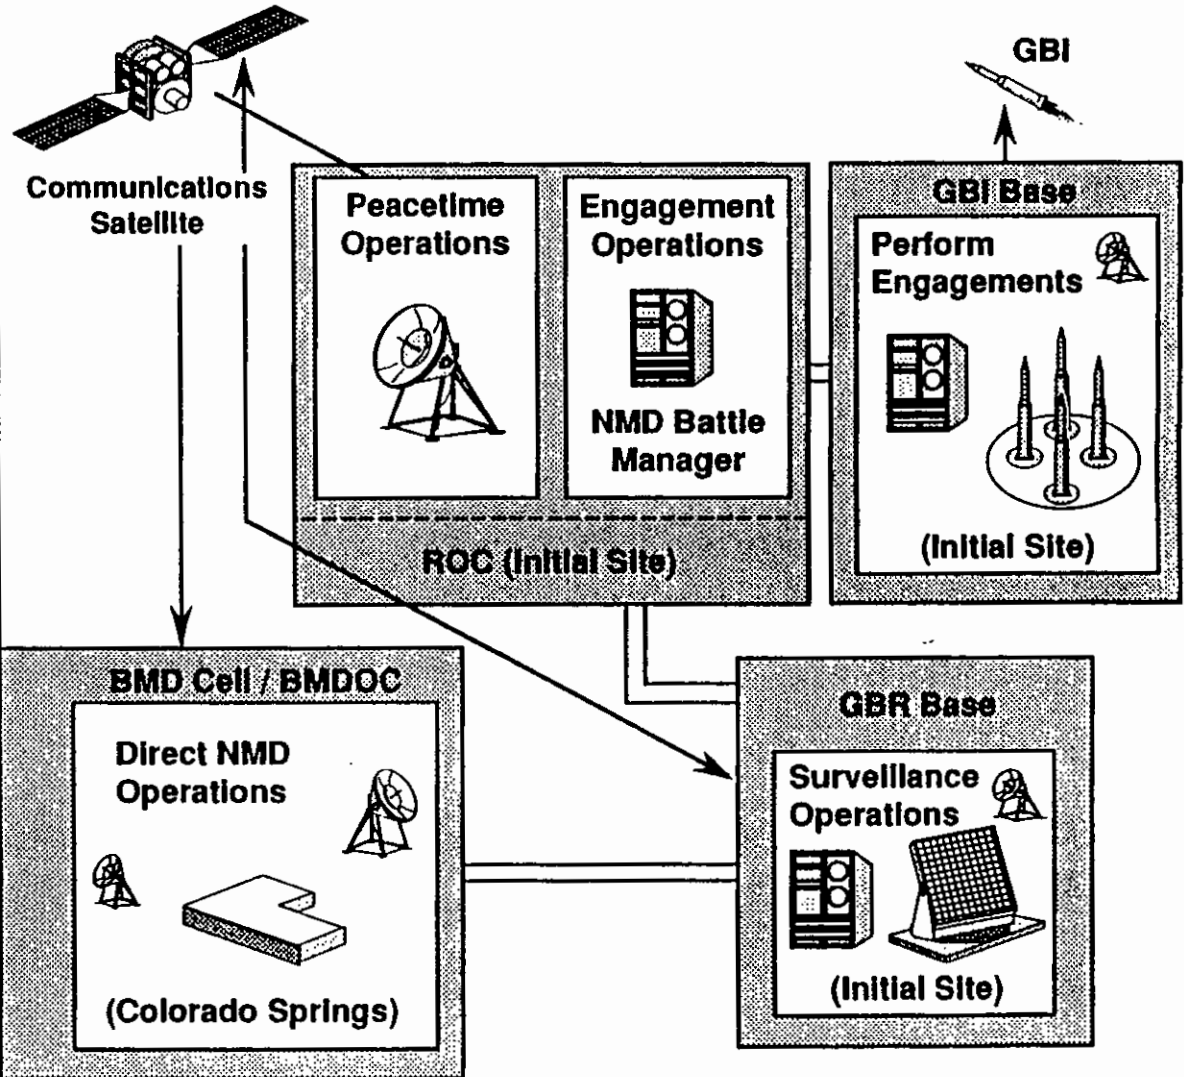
GBI

Communications Satellite

Peacetime Operations

Engagement Operations

NMD Battle Manager

ROC (Initial Site)

GBI Base

Perform Engagements

(Initial Site)

BMD Cell / BMDOC

Direct NMD Operations

(Colorado Springs)

GBR Base

Surveillance Operations

(Initial Site)